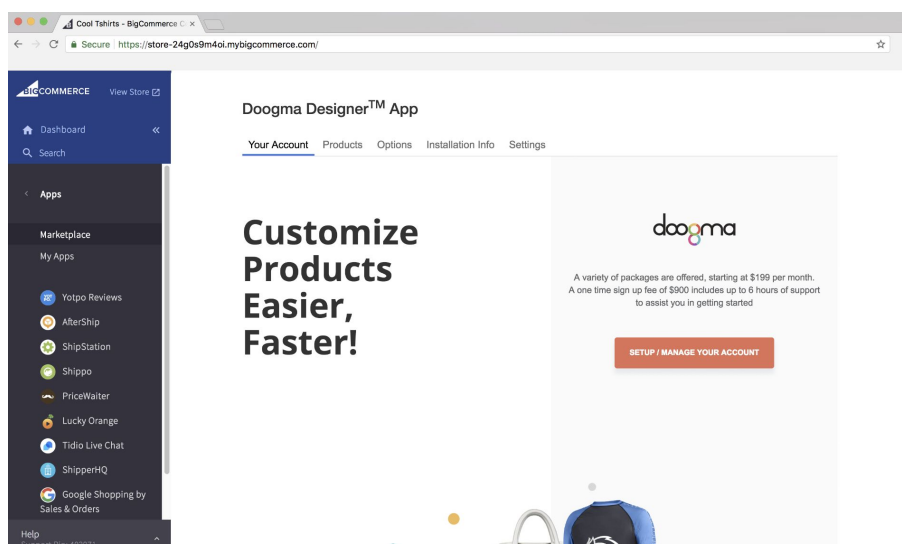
Cool Tshirts - BigCommerce C ×

Secure https://store-24g0s9m4oi.mybigcommerce.com/

BIGCOMMERCE View Store

Dashboard

Search

Apps

Marketplace

My Apps

Yotpo Reviews

AfterShip

ShipStation

Shippo

PriceWaiter

Lucky Orange

Tidio Live Chat

ShipperHQ

Google Shopping by Sales & Orders

Help

Doogma Designer$^{TM}$ App

Your Account Products Options Installation Info Settings

Customize Products Easier, Faster!

doogma

A variety of packages are offered, starting at $199 per month. A one time sign up fee of $900 includes up to 6 hours of support to assist you in getting started

SETUP / MANAGE YOUR ACCOUNT